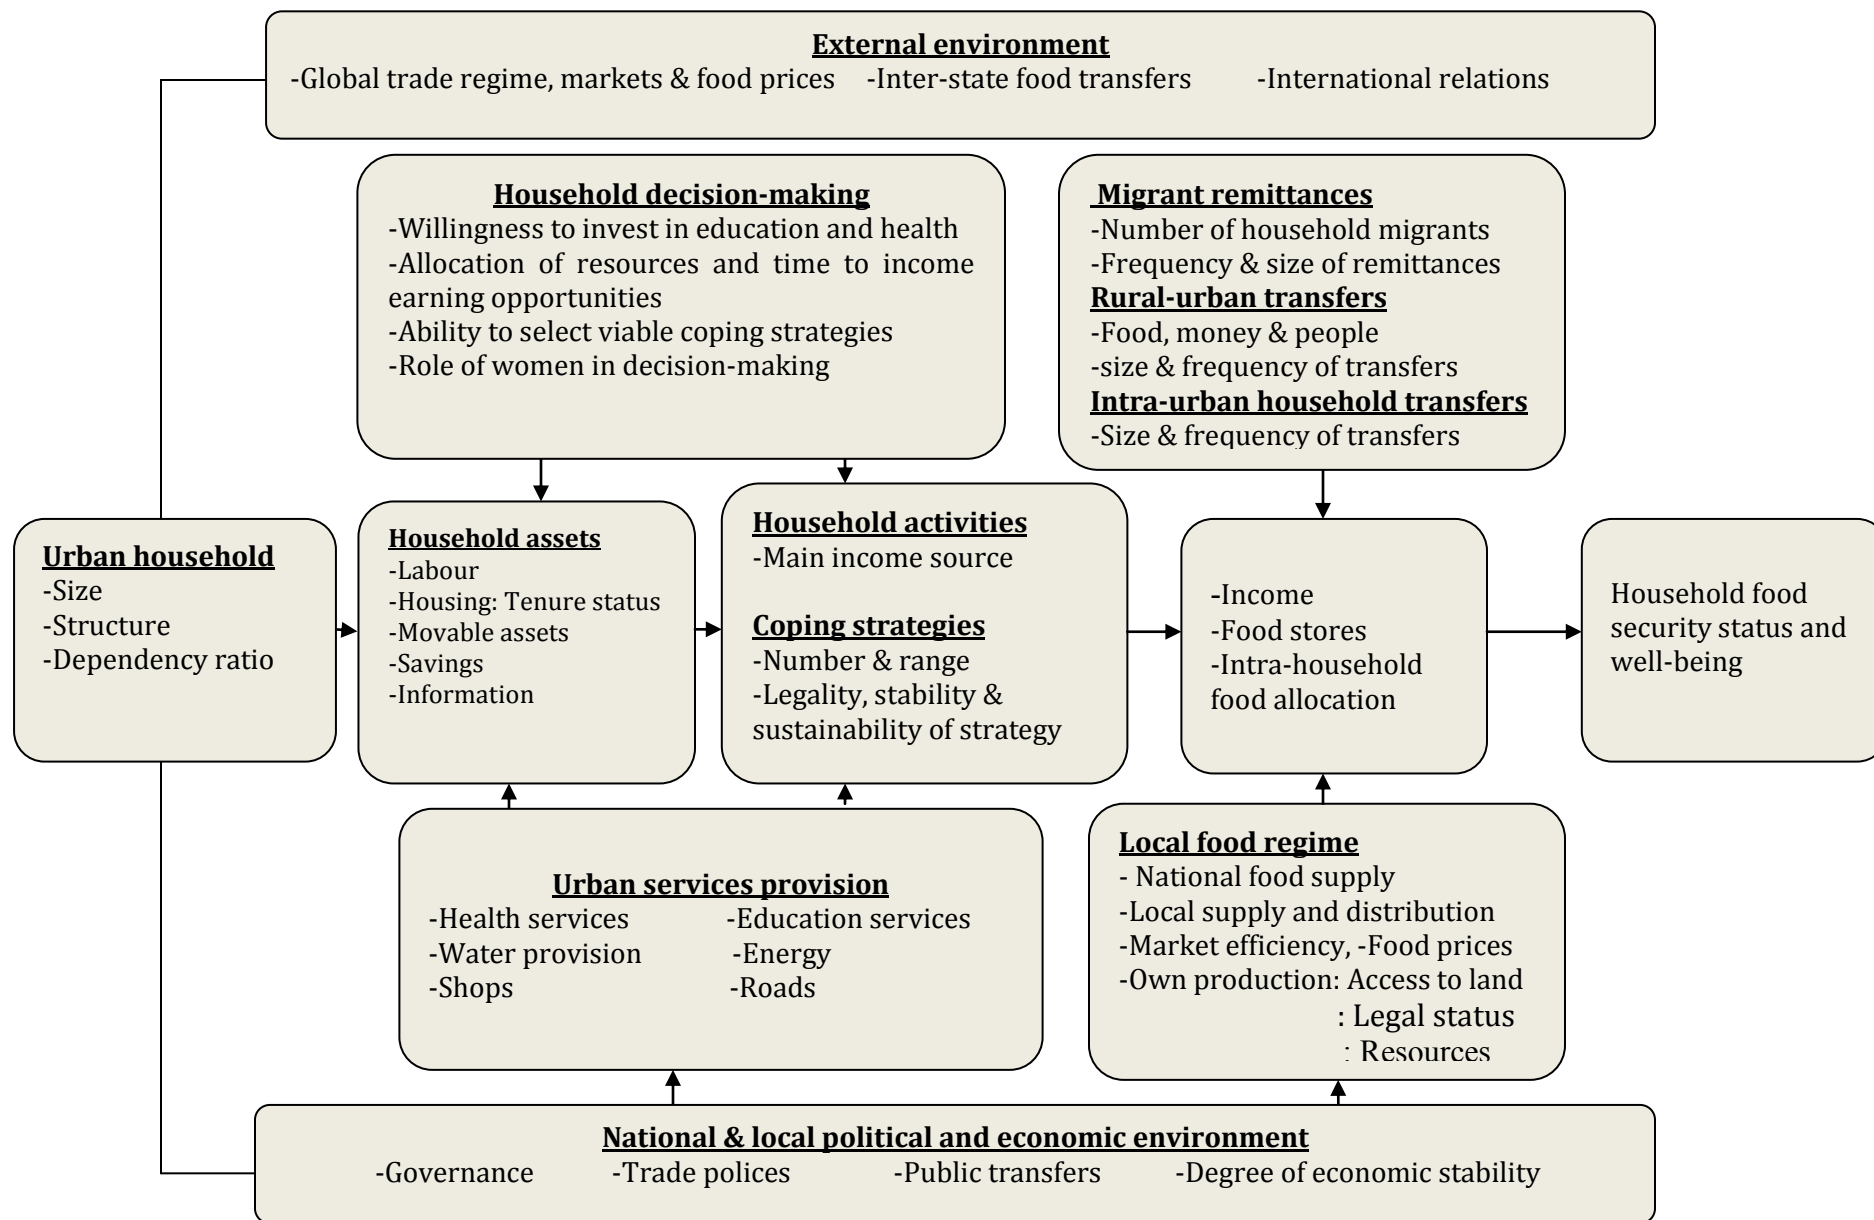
External environment
-Global trade regime, markets & food prices -Inter-state food transfers -International relations

Household decision-making
-Willingness to invest in education and health
-Allocation of resources and time to income earning opportunities
-Ability to select viable coping strategies
-Role of women in decision-making

Migrant remittances
-Number of household migrants
-Frequency & size of remittances
Rural-urban transfers
-Food, money & people
-size & frequency of transfers
Intra-urban household transfers
-Size & frequency of transfers

Urban household
-Size
-Structure
-Dependency ratio

Household assets
-Labour
-Housing: Tenure status
-Movable assets
-Savings
-Information

Household activities
-Main income source

Coping strategies
-Number & range
-Legality, stability & sustainability of strategy

-Income
-Food stores
-Intra-household food allocation

Household food security status and well-being

Urban services provision
-Health services -Education services
-Water provision -Energy
-Shops -Roads

Local food regime
- National food supply
-Local supply and distribution
-Market efficiency, -Food prices
-Own production: Access to land
: Legal status
: Resources

National & local political and economic environment
-Governance -Trade polices -Public transfers -Degree of economic stability